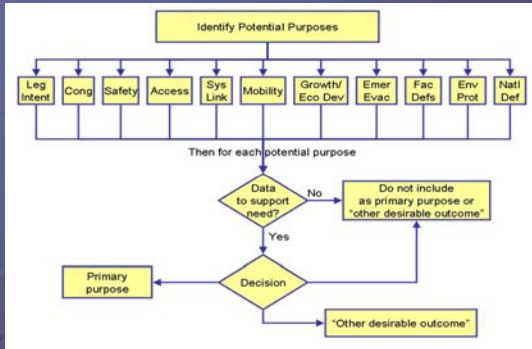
Identify Potential Purposes

Leg Intent

Cong

Safety

Access

Sys Link

Mobility

Growth/ Eco Dev

Emer Evac

Fac Defs

Env Prot

Natl Def

Then for each potential purpose

Data to support need?

No

Do not include as primary purpose or "other desirable outcome"

Yes

Primary purpose

Decision

"Other desirable outcome"